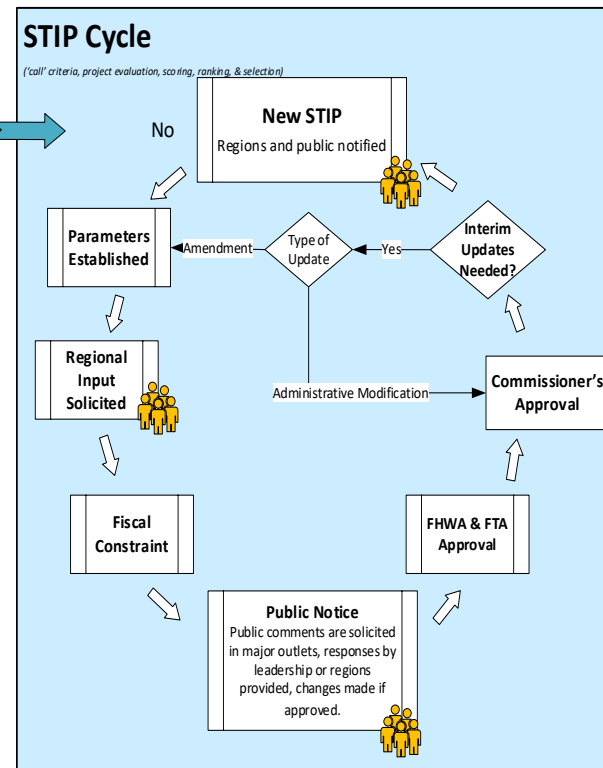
STIP Cycle

('call' criteria, project evaluation, scoring, ranking, & selection)

No

New STIP

Regions and public notified

Parameters Established

Amendment

Type of Update

Yes

Interim Updates Needed?

Regional Input Solicited

Administrative Modification

Commissioner's Approval

Fiscal Constraint

FHWA & FTA Approval

Public Notice

Public comments are solicited in major outlets, responses by leadership or regions provided, changes made if approved.